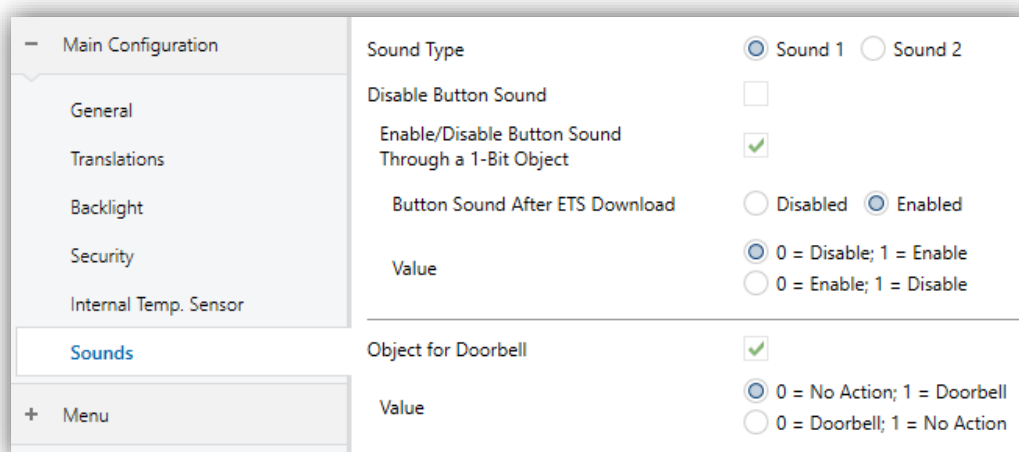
− Main Configuration

General

Translations

Backlight

Security

Internal Temp. Sensor

Sounds

+ Menu

Sound Type | Sound 1 | Sound 2

Disable Button Sound

Enable/Disable Button Sound Through a 1-Bit Object

Button Sound After ETS Download | Disabled | Enabled

Value | 0 = Disable; 1 = Enable | 0 = Enable; 1 = Disable

Object for Doorbell

Value | 0 = No Action; 1 = Doorbell | 0 = Doorbell; 1 = No Action